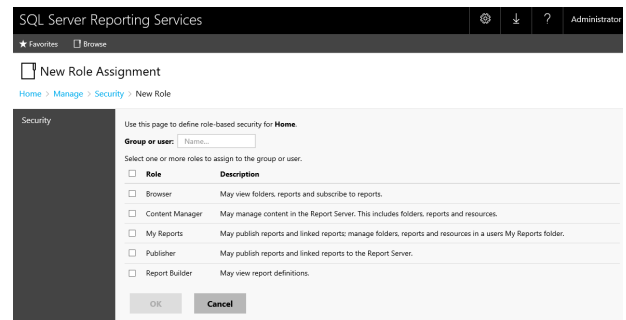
SQL Server Reporting Services

Administrator

★ Favorites Browse

New Role Assignment

Home > Manage > Security > New Role

Security

Use this page to define role-based security for **Home**.

**Group or user:** Name...

Select one or more roles to assign to the group or user.

| | Role | Description |
|---|---|---|
| ☐ | Browser | May view folders, reports and subscribe to reports. |
| ☐ | Content Manager | May manage content in the Report Server. This includes folders, reports and resources. |
| ☐ | My Reports | May publish reports and linked reports; manage folders, reports and resources in a users My Reports folder. |
| ☐ | Publisher | May publish reports and linked reports to the Report Server. |
| ☐ | Report Builder | May view report definitions. |

OK Cancel